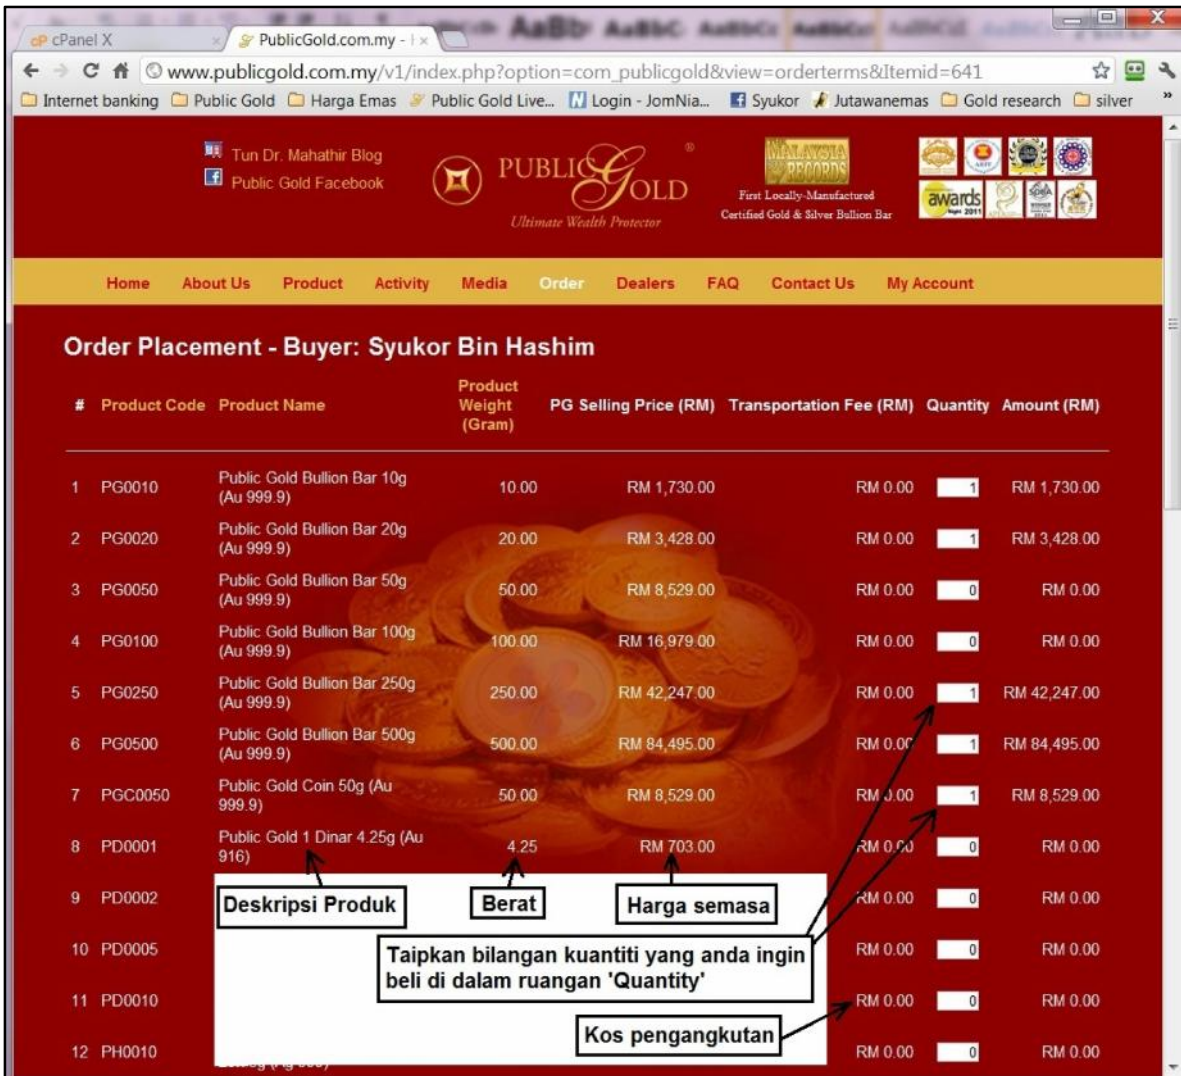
cP cPanel X
PublicGold.com.my - I ×

www.publicgold.com.my/v1/index.php?option=com_publicgold&view=orderterms&Itemid=641

Internet banking | Public Gold | Harga Emas | Public Gold Live... | Login - JomNia... | Syukor | Jutawanemas | Gold research | silver

Tun Dr. Mahathir Blog
Public Gold Facebook

PUBLIC GOLD
Ultimate Wealth Protector

MALAYSIA BOOK OF RECORDS
First Locally-Manufactured Certified Gold & Silver Bullion Bar

awards

Home | About Us | Product | Activity | Media | Order | Dealers | FAQ | Contact Us | My Account

Order Placement - Buyer: Syukor Bin Hashim

| # | Product Code | Product Name | Product Weight (Gram) | PG Selling Price (RM) | Transportation Fee (RM) | Quantity | Amount (RM) |
|---|---|---|---|---|---|---|---|
| 1 | PG0010 | Public Gold Bullion Bar 10g (Au 999.9) | 10.00 | RM 1,730.00 | RM 0.00 | 1 | RM 1,730.00 |
| 2 | PG0020 | Public Gold Bullion Bar 20g (Au 999.9) | 20.00 | RM 3,428.00 | RM 0.00 | 1 | RM 3,428.00 |
| 3 | PG0050 | Public Gold Bullion Bar 50g (Au 999.9) | 50.00 | RM 8,529.00 | RM 0.00 | 0 | RM 0.00 |
| 4 | PG0100 | Public Gold Bullion Bar 100g (Au 999.9) | 100.00 | RM 16,979.00 | RM 0.00 | 0 | RM 0.00 |
| 5 | PG0250 | Public Gold Bullion Bar 250g (Au 999.9) | 250.00 | RM 42,247.00 | RM 0.00 | 1 | RM 42,247.00 |
| 6 | PG0500 | Public Gold Bullion Bar 500g (Au 999.9) | 500.00 | RM 84,495.00 | RM 0.00 | 1 | RM 84,495.00 |
| 7 | PGC0050 | Public Gold Coin 50g (Au 999.9) | 50.00 | RM 8,529.00 | RM 0.00 | 1 | RM 8,529.00 |
| 8 | PD0001 | Public Gold 1 Dinar 4.25g (Au 916) | 4.25 | RM 703.00 | RM 0.00 | 0 | RM 0.00 |
| 9 | PD0002 | | | | RM 0.00 | 0 | RM 0.00 |
| 10 | PD0005 | | | | RM 0.00 | 0 | RM 0.00 |
| 11 | PD0010 | | | | RM 0.00 | 0 | RM 0.00 |
| 12 | PH0010 | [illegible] | | | RM 0.00 | 0 | RM 0.00 |

Deskripsi Produk

Berat

Harga semasa

Taipkan bilangan kuantiti yang anda ingin beli di dalam ruangan 'Quantity'

Kos pengangkutan